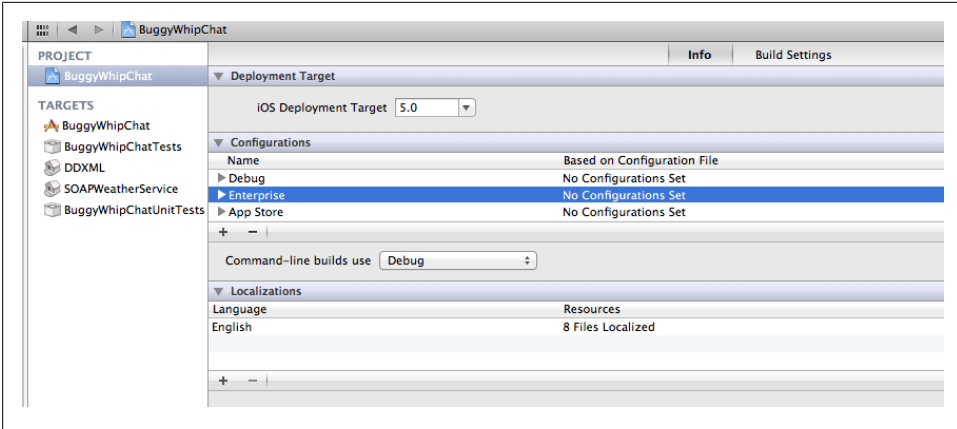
BuggyWhipChat

PROJECT
BuggyWhipChat

TARGETS
BuggyWhipChat
BuggyWhipChatTests
DDXML
SOAPWeatherService
BuggyWhipChatUnitTests

Info
Build Settings

Deployment Target
iOS Deployment Target 5.0

Configurations

| Name | Based on Configuration File |
|---|---|
| Debug | No Configurations Set |
| Enterprise | No Configurations Set |
| App Store | No Configurations Set |

+ −

Command-line builds use Debug

Localizations

| Language | Resources |
|---|---|
| English | 8 Files Localized |

+ −